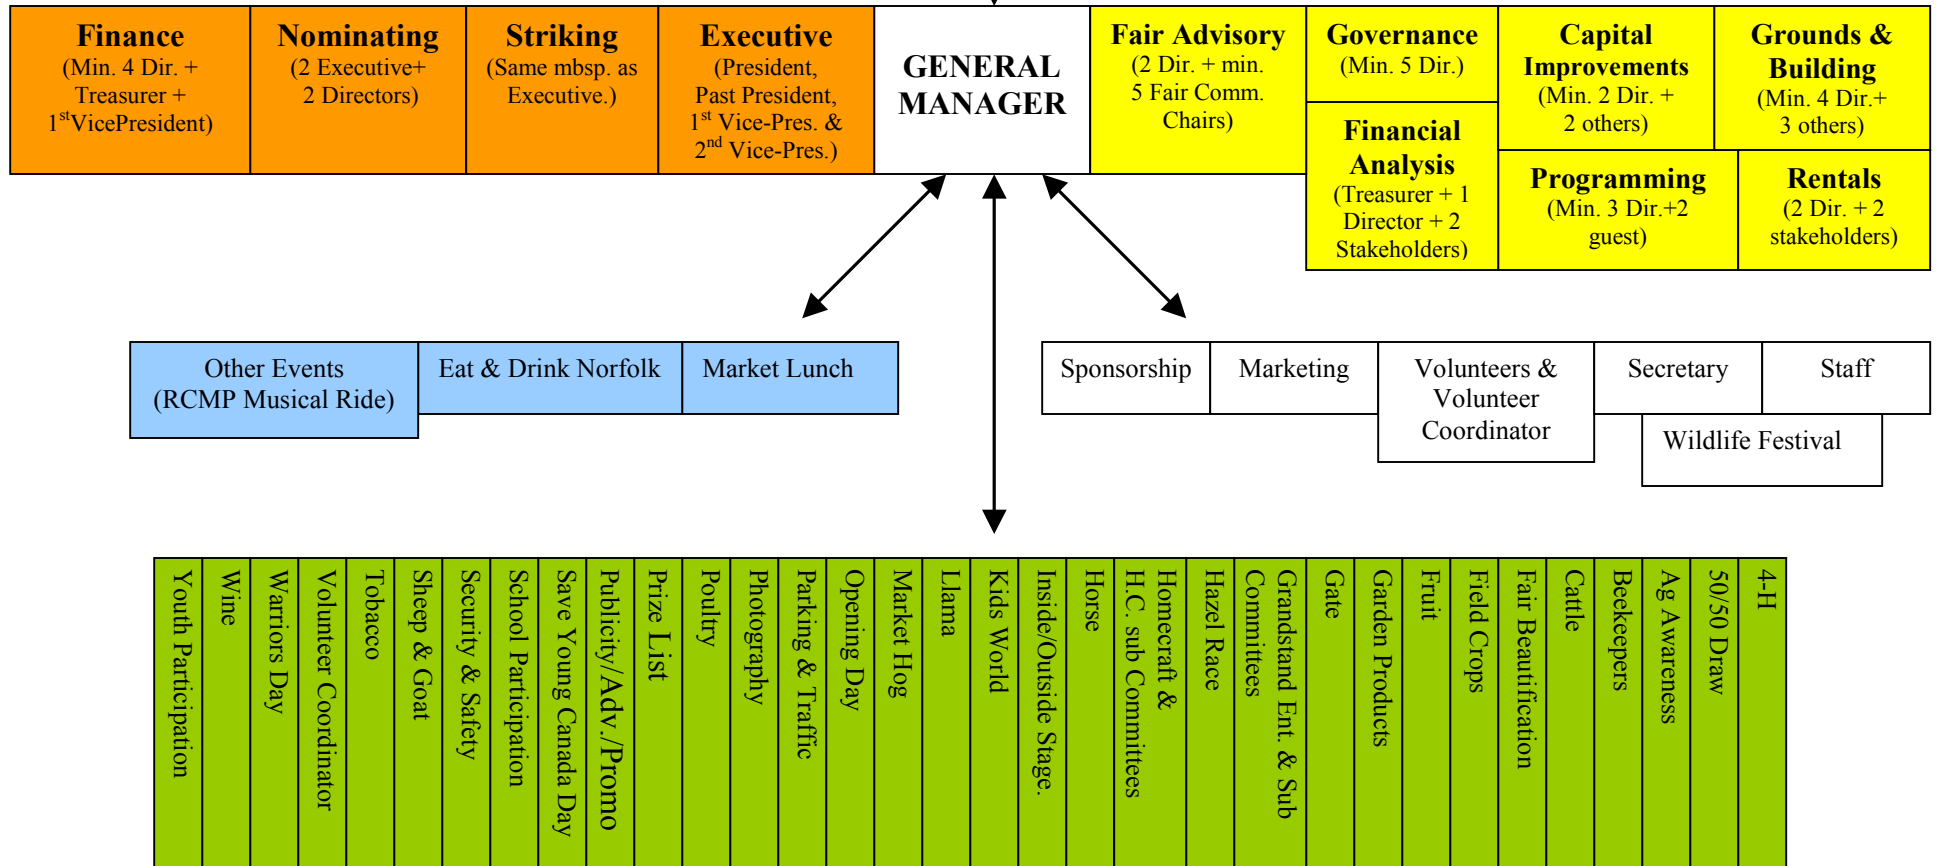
Finance (Min. 4 Dir. + Treasurer + 1$^{st}$VicePresident)

Nominating (2 Executive+ 2 Directors)

Striking (Same mbsp. as Executive.)

Executive (President, Past President, 1$^{st}$ Vice-Pres. & 2$^{nd}$ Vice-Pres.)

GENERAL MANAGER

Fair Advisory (2 Dir. + min. 5 Fair Comm. Chairs)

Governance (Min. 5 Dir.)

Financial Analysis (Treasurer + 1 Director + 2 Stakeholders)

Capital Improvements (Min. 2 Dir. + 2 others)

Grounds & Building (Min. 4 Dir.+ 3 others)

Programming (Min. 3 Dir.+2 guest)

Rentals (2 Dir. + 2 stakeholders)

Other Events (RCMP Musical Ride)

Eat & Drink Norfolk

Market Lunch

Sponsorship

Marketing

Volunteers & Volunteer Coordinator

Secretary

Staff

Wildlife Festival

Youth Participation

Wine

Warriors Day

Volunteer Coordinator

Tobacco

Sheep & Goat

Security & Safety

School Participation

Save Young Canada Day

Publicity/Adv./Promo

Prize List

Poultry

Photography

Parking & Traffic

Opening Day

Market Hog

Llama

Kids World

Inside/Outside Stage.

Horse

Homecraft & H.C. sub Committees

Hazel Race

Grandstand Ent. & Sub Commitees

Gate

Garden Products

Fruit

Field Crops

Fair Beautification

Cattle

Beekeepers

Ag Awareness

50/50 Draw

4-H